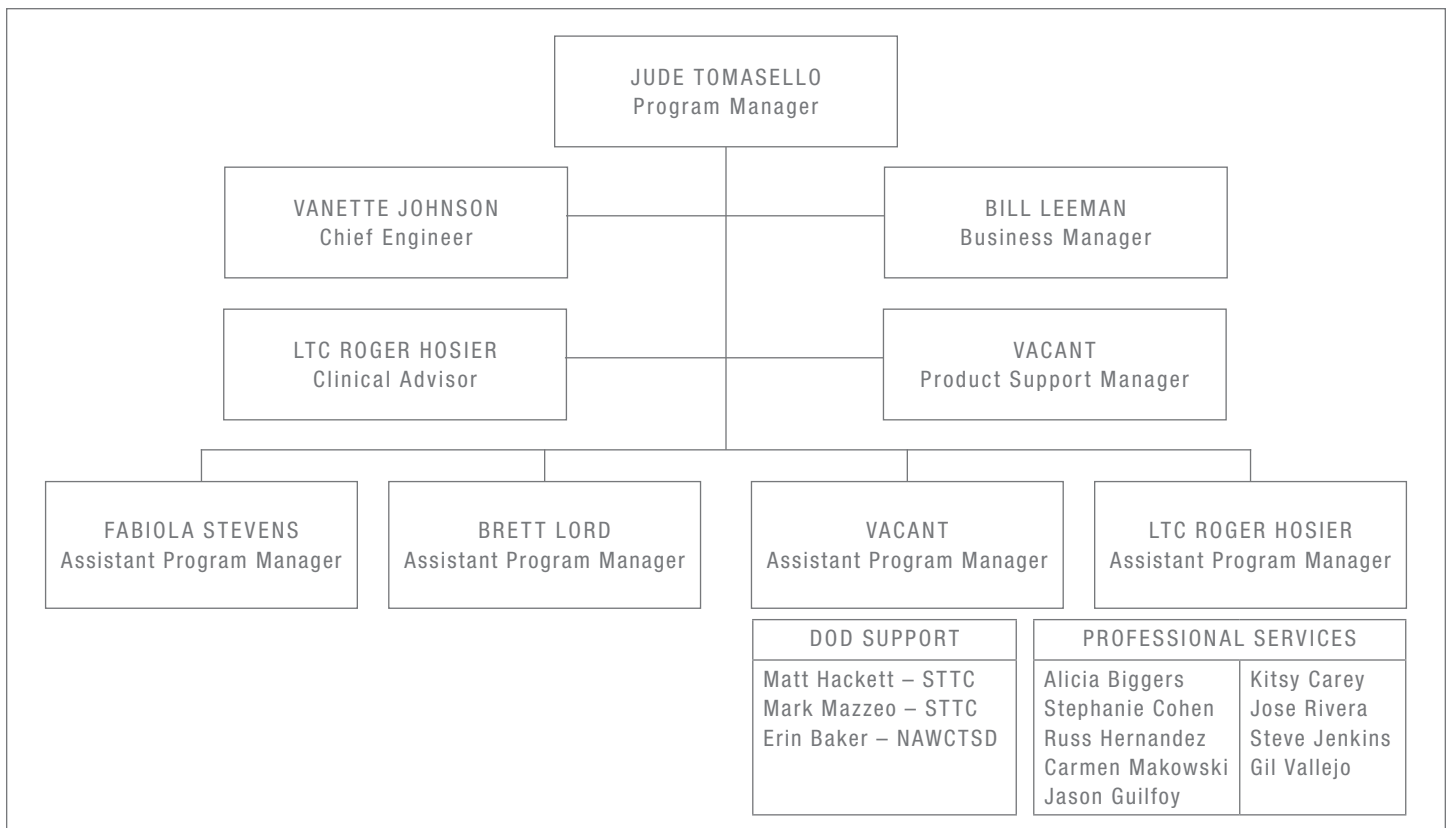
JUDE TOMASELLO
Program Manager

VANETTE JOHNSON
Chief Engineer

BILL LEEMAN
Business Manager

LTC ROGER HOSIER
Clinical Advisor

VACANT
Product Support Manager

FABIOLA STEVENS
Assistant Program Manager

BRETT LORD
Assistant Program Manager

VACANT
Assistant Program Manager

LTC ROGER HOSIER
Assistant Program Manager

DOD SUPPORT

Matt Hackett – STTC
Mark Mazzeo – STTC
Erin Baker – NAWCTSD

PROFESSIONAL SERVICES

Alicia Biggers
Stephanie Cohen
Russ Hernandez
Carmen Makowski
Jason Guilfoy

Kitsy Carey
Jose Rivera
Steve Jenkins
Gil Vallejo